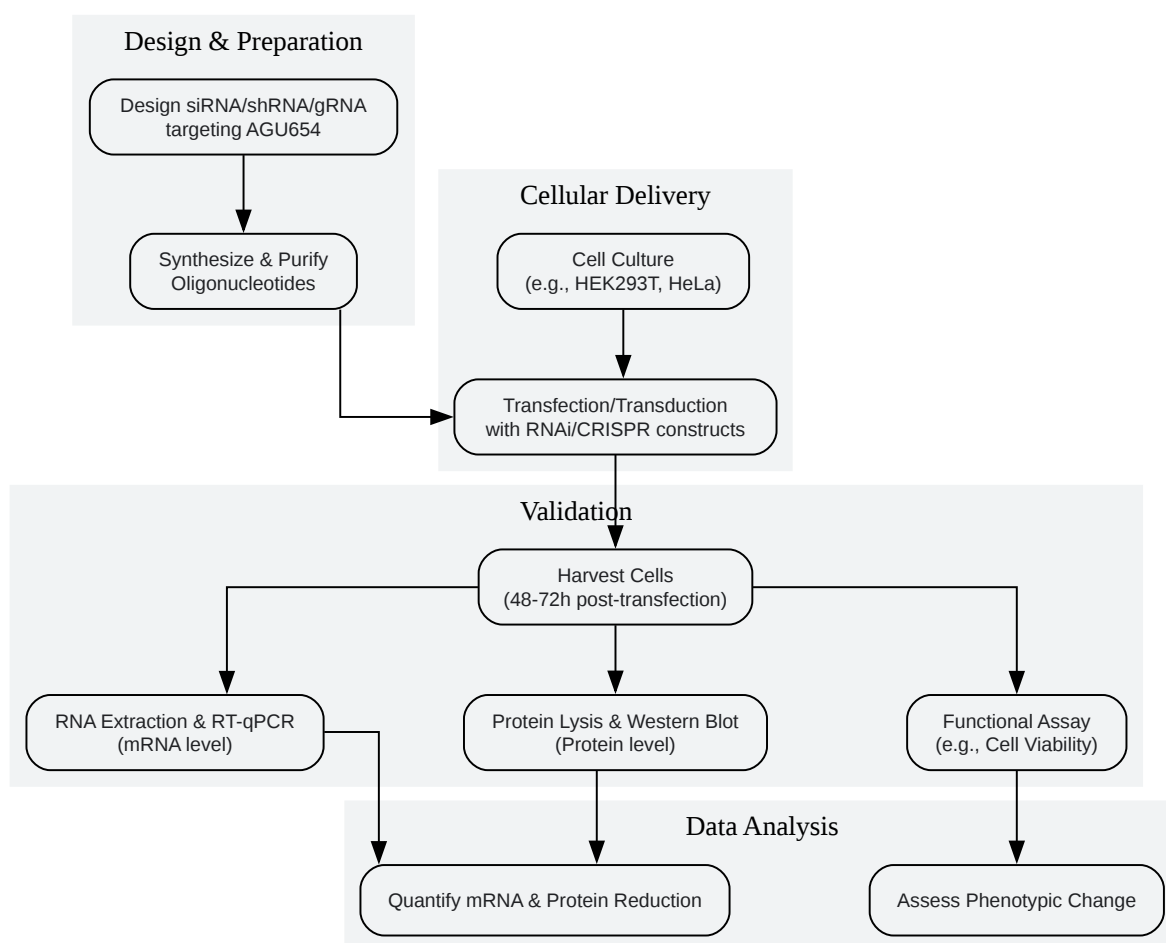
Design & Preparation

Design siRNA/shRNA/gRNA targeting AGU654

Synthesize & Purify Oligonucleotides

Cellular Delivery

Cell Culture (e.g., HEK293T, HeLa)

Transfection/Transduction with RNAi/CRISPR constructs

Validation

Harvest Cells (48-72h post-transfection)

RNA Extraction & RT-qPCR (mRNA level)

Protein Lysis & Western Blot (Protein level)

Functional Assay (e.g., Cell Viability)

Data Analysis

Quantify mRNA & Protein Reduction

Assess Phenotypic Change